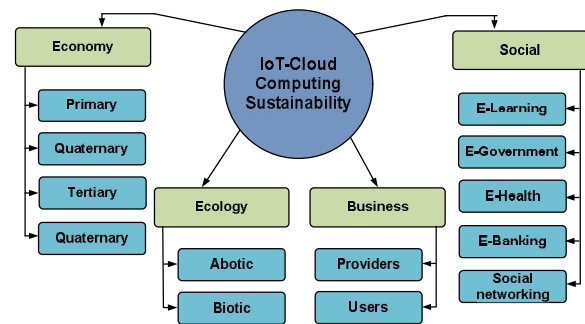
IoT-Cloud Computing Sustainability

Economy

Primary

Quaternary

Tertiary

Quaternary

Ecology

Abotic

Biotic

Business

Providers

Users

Social

E-Learning

E-Government

E-Health

E-Banking

Social networking